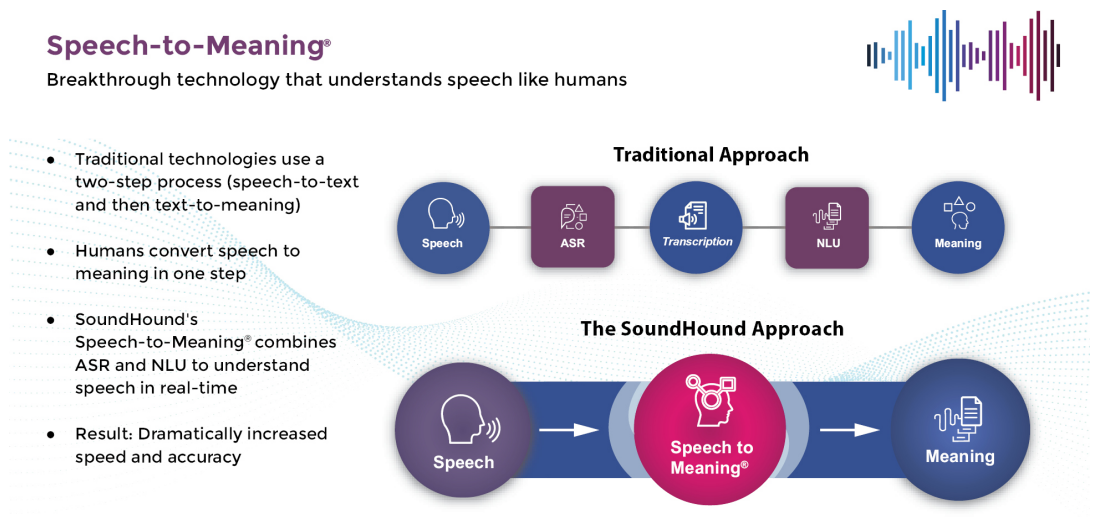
Speech-to-Meaning®

Breakthrough technology that understands speech like humans

- Traditional technologies use a two-step process (speech-to-text and then text-to-meaning)
- Humans convert speech to meaning in one step
- SoundHound's Speech-to-Meaning® combines ASR and NLU to understand speech in real-time
- Result: Dramatically increased speed and accuracy

Traditional Approach

Speech

ASR

Transcription

NLU

Meaning

The SoundHound Approach

Speech

Speech to Meaning®

Meaning